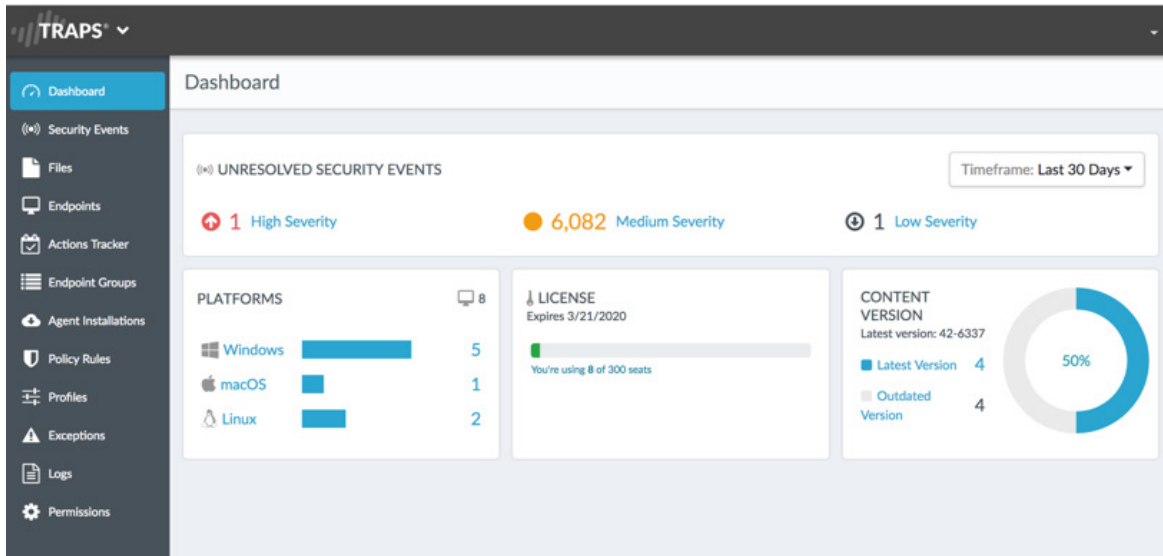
TRAPS

Dashboard
Security Events
Files
Endpoints
Actions Tracker
Endpoint Groups
Agent Installations
Policy Rules
Profiles
Exceptions
Logs
Permissions

Dashboard

UNRESOLVED SECURITY EVENTS

Timeframe: Last 30 Days

1 High Severity

6,082 Medium Severity

1 Low Severity

PLATFORMS 8

Windows 5

macOS 1

Linux 2

LICENSE
Expires 3/21/2020

You're using 8 of 300 seats

CONTENT VERSION
Latest version: 42-6337

Latest Version 4

Outdated Version 4

50%